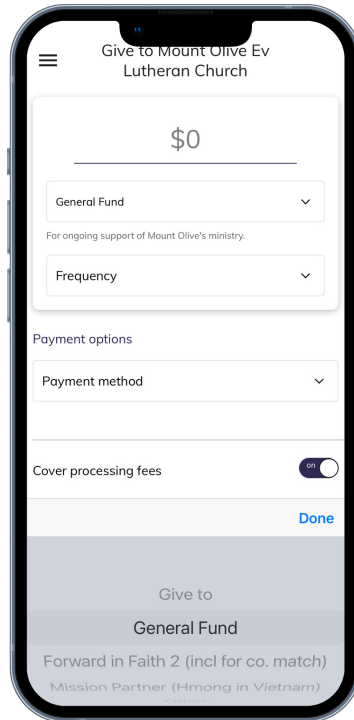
Give to Mount Olive Ev Lutheran Church

$0

General Fund

For ongoing support of Mount Olive's ministry.

Frequency

Payment options

Payment method

Cover processing fees

on

Done

Give to

General Fund

Forward in Faith 2 (incl for co. match)

Mission Partner (Hmong in Vietnam)

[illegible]